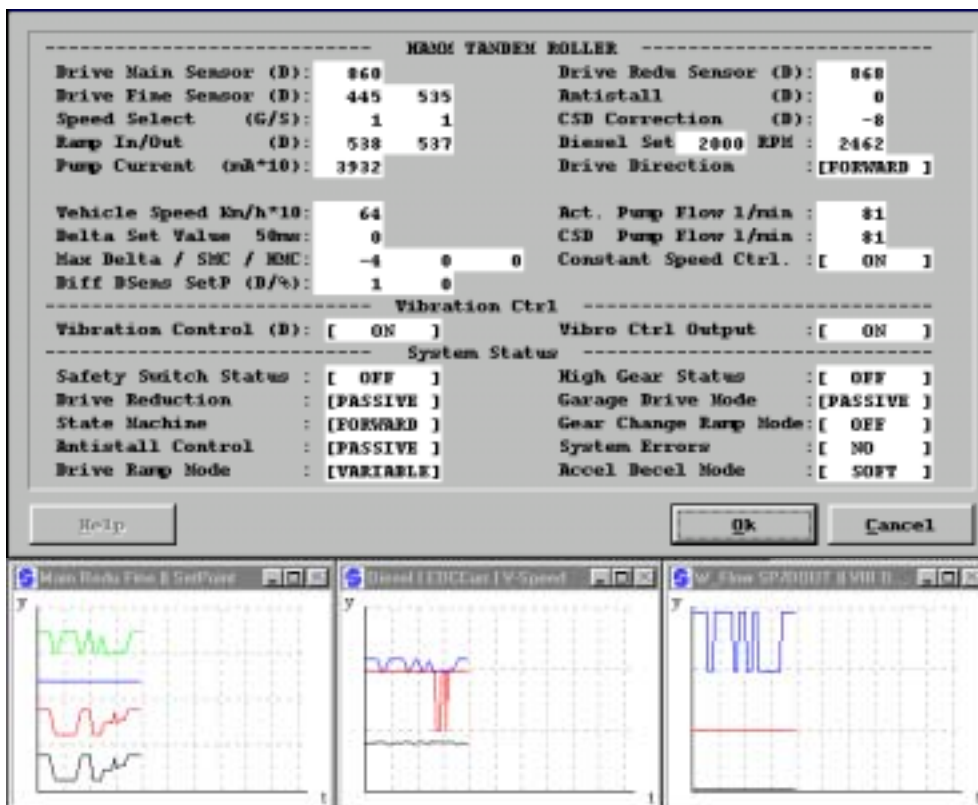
------------------------- HAMM TANDEM ROLLER -------------------------

Drive Main Sensor (D): 860
Drive Fine Sensor (D): 445 535
Speed Select (G/S): 1 1
Ramp In/Out (D): 538 537
Pump Current (mA*10): 3932

Drive Redu Sensor (D): 868
Antistall (D): 0
CSD Correction (D): -8
Diesel Set 2000 RPM : 2462
Drive Direction : [FORWARD ]

Vehicle Speed Km/h*10: 64
Delta Set Value 50ms: 0
Max Delta / SMC / MMC: -4 0 0
Diff DSens SetP (D/%): 1 0

Act. Pump Flow l/min : 81
CSD Pump Flow l/min : 81
Constant Speed Ctrl. : [ ON ]

------------------------- Vibration Ctrl -------------------------

Vibration Control (D): [ ON ]
Vibro Ctrl Output : [ ON ]

------------------------- System Status -------------------------

Safety Switch Status : [ OFF ]
Drive Reduction : [PASSIVE ]
State Machine : [FORWARD ]
Antistall Control : [PASSIVE ]
Drive Ramp Mode : [VARIABLE]

High Gear Status : [ OFF ]
Garage Drive Mode : [PASSIVE ]
Gear Change Ramp Mode: [ OFF ]
System Errors : [ NO ]
Accel Decel Mode : [ SOFT ]

Help
Ok
Cancel

Main Redu Fine & SetPoint
y
t

Diesel | EDCCurr | V-Speed
y
t

W_Flow SP/DOUT & VIB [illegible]
y